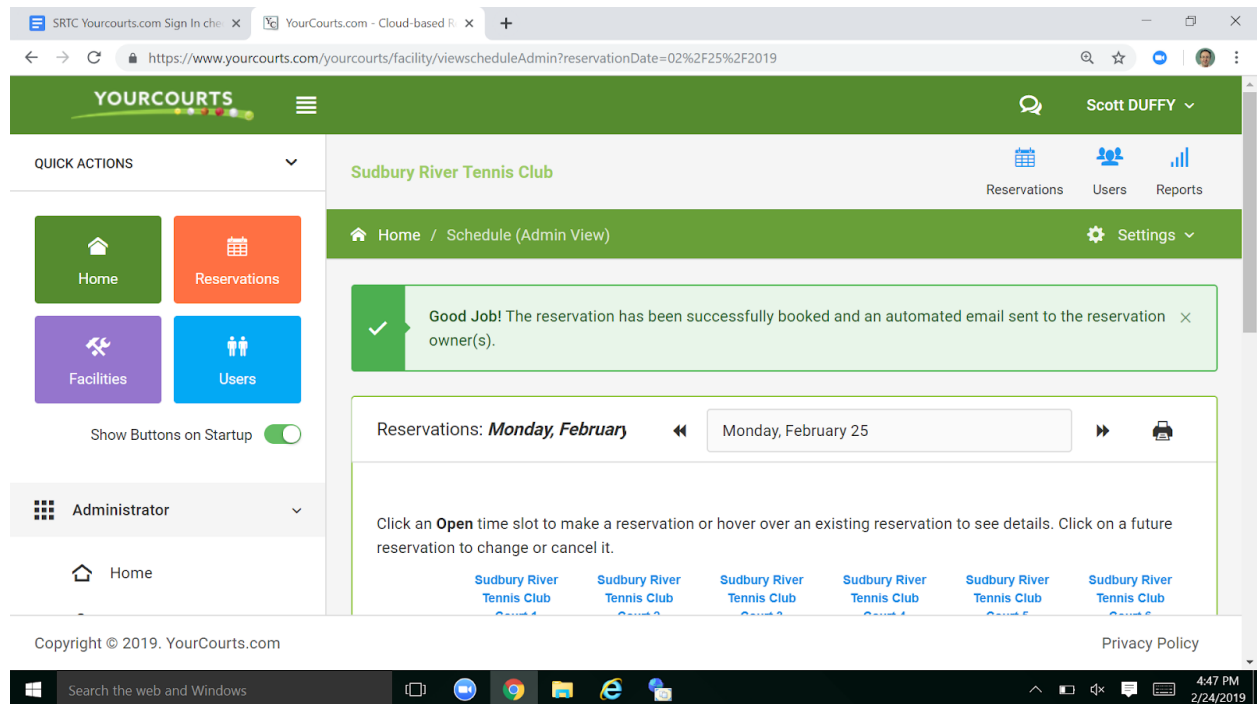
SRTC Yourcourts.com Sign In che ×
YourCourts.com - Cloud-based R ×
+

https://www.yourcourts.com/yourcourts/facility/viewscheduleAdmin?reservationDate=02%2F25%2F2019

YOURCOURTS

Scott DUFFY

QUICK ACTIONS

Sudbury River Tennis Club

Reservations
Users
Reports

Home
Reservations
Facilities
Users

Show Buttons on Startup

Home / Schedule (Admin View)

Settings

Good Job! The reservation has been successfully booked and an automated email sent to the reservation owner(s).

Administrator

Home

Reservations: Monday, February

Monday, February 25

Click an Open time slot to make a reservation or hover over an existing reservation to see details. Click on a future reservation to change or cancel it.

| Sudbury River Tennis Club | Sudbury River Tennis Club | Sudbury River Tennis Club | Sudbury River Tennis Club | Sudbury River Tennis Club | Sudbury River Tennis Club |
|---|---|---|---|---|---|
| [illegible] | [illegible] | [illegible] | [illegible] | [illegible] | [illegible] |

Copyright © 2019. YourCourts.com

Privacy Policy

Search the web and Windows

4:47 PM
2/24/2019